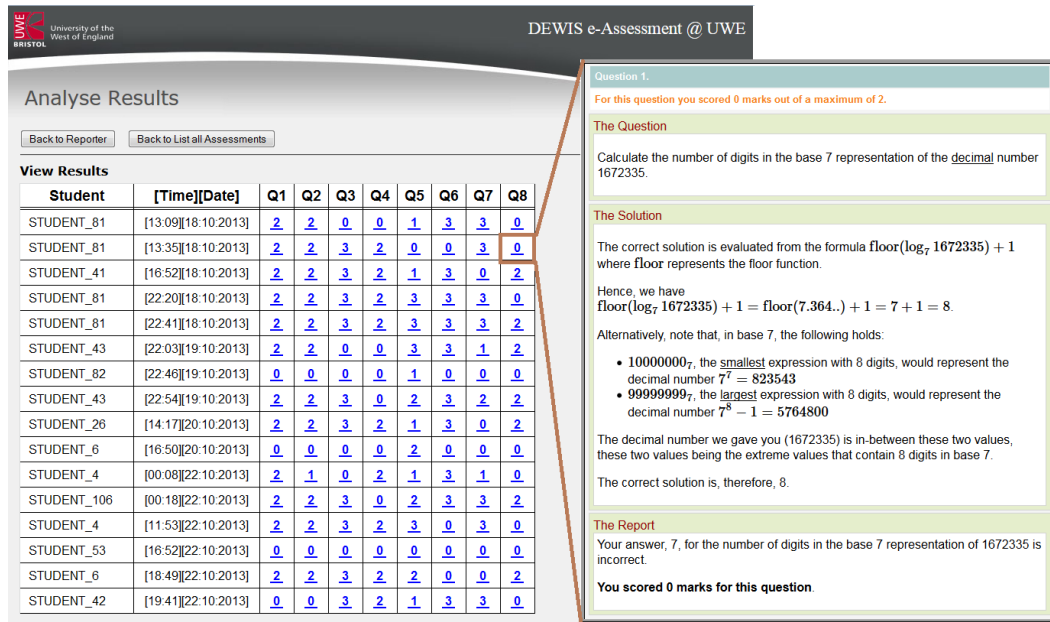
UWE BRISTOL University of the West of England

DEWIS e-Assessment @ UWE

Analyse Results

Back to Reporter Back to List all Assessments

View Results

| Student | [Time][Date] | Q1 | Q2 | Q3 | Q4 | Q5 | Q6 | Q7 | Q8 |
|---|---|---|---|---|---|---|---|---|---|
| STUDENT_81 | [13:09][18:10:2013] | 2 | 2 | 0 | 0 | 1 | 3 | 3 | 0 |
| STUDENT_81 | [13:35][18:10:2013] | 2 | 2 | 3 | 2 | 0 | 0 | 3 | 0 |
| STUDENT_41 | [16:52][18:10:2013] | 2 | 2 | 3 | 2 | 1 | 3 | 0 | 2 |
| STUDENT_81 | [22:20][18:10:2013] | 2 | 2 | 3 | 2 | 3 | 3 | 3 | 0 |
| STUDENT_81 | [22:41][18:10:2013] | 2 | 2 | 3 | 2 | 3 | 3 | 3 | 2 |
| STUDENT_43 | [22:03][19:10:2013] | 2 | 2 | 0 | 0 | 3 | 3 | 1 | 2 |
| STUDENT_82 | [22:46][19:10:2013] | 0 | 0 | 0 | 0 | 1 | 0 | 0 | 0 |
| STUDENT_43 | [22:54][19:10:2013] | 2 | 2 | 3 | 0 | 2 | 3 | 2 | 2 |
| STUDENT_26 | [14:17][20:10:2013] | 2 | 2 | 3 | 2 | 1 | 3 | 0 | 2 |
| STUDENT_6 | [16:50][20:10:2013] | 0 | 0 | 0 | 0 | 2 | 0 | 0 | 0 |
| STUDENT_4 | [00:08][22:10:2013] | 2 | 1 | 0 | 2 | 1 | 3 | 1 | 0 |
| STUDENT_106 | [00:18][22:10:2013] | 2 | 2 | 3 | 0 | 2 | 3 | 3 | 2 |
| STUDENT_4 | [11:53][22:10:2013] | 2 | 2 | 3 | 2 | 3 | 0 | 3 | 0 |
| STUDENT_53 | [16:52][22:10:2013] | 0 | 0 | 0 | 0 | 0 | 0 | 0 | 0 |
| STUDENT_6 | [18:49][22:10:2013] | 2 | 2 | 3 | 2 | 2 | 0 | 0 | 2 |
| STUDENT_42 | [19:41][22:10:2013] | 0 | 0 | 3 | 2 | 1 | 3 | 3 | 0 |

Question 1.

For this question you scored 0 marks out of a maximum of 2.

The Question

Calculate the number of digits in the base 7 representation of the decimal number 1672335.

The Solution

The correct solution is evaluated from the formula $\text{floor}(\log_7 1672335)+1$ where $\text{floor}$ represents the floor function.

Hence, we have $\text{floor}(\log_7 1672335)+1=\text{floor}(7.364..)+1=7+1=8$.

Alternatively, note that, in base 7, the following holds:

- $10000000_7$, the smallest expression with 8 digits, would represent the decimal number $7^7=823543$
- $99999999_7$, the largest expression with 8 digits, would represent the decimal number $7^8-1=5764800$

The decimal number we gave you (1672335) is in-between these two values, these two values being the extreme values that contain 8 digits in base 7.

The correct solution is, therefore, 8.

The Report

Your answer, 7, for the number of digits in the base 7 representation of 1672335 is incorrect.

You scored 0 marks for this question.